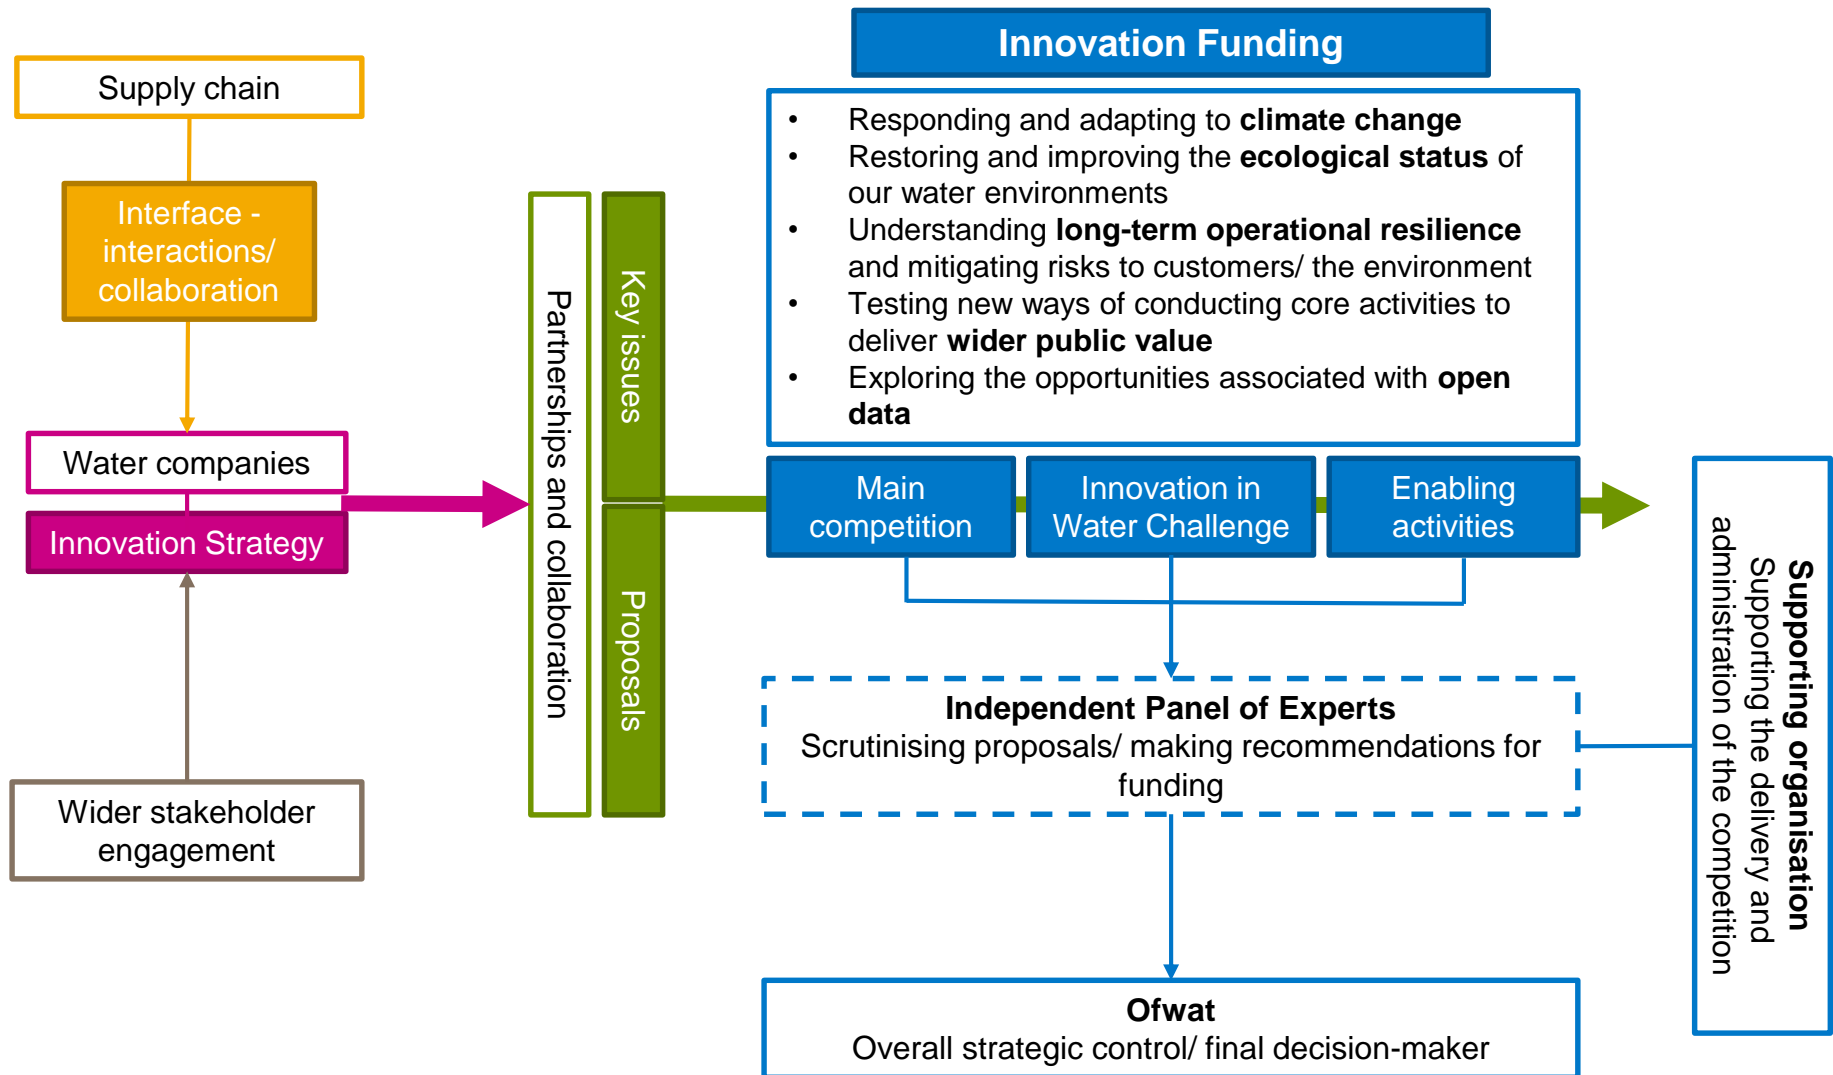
Supply chain

Interface - interactions/ collaboration

Water companies

Innovation Strategy

Wider stakeholder engagement

Partnerships and collaboration

Key issues

Proposals

Innovation Funding

- Responding and adapting to **climate change**
- Restoring and improving the **ecological status** of our water environments
- Understanding **long-term operational resilience** and mitigating risks to customers/ the environment
- Testing new ways of conducting core activities to deliver **wider public value**
- Exploring the opportunities associated with **open data**

Main competition

Innovation in Water Challenge

Enabling activities

**Independent Panel of Experts**
Scrutinising proposals/ making recommendations for funding

**Ofwat**
Overall strategic control/ final decision-maker

**Supporting organisation**
Supporting the delivery and administration of the competition